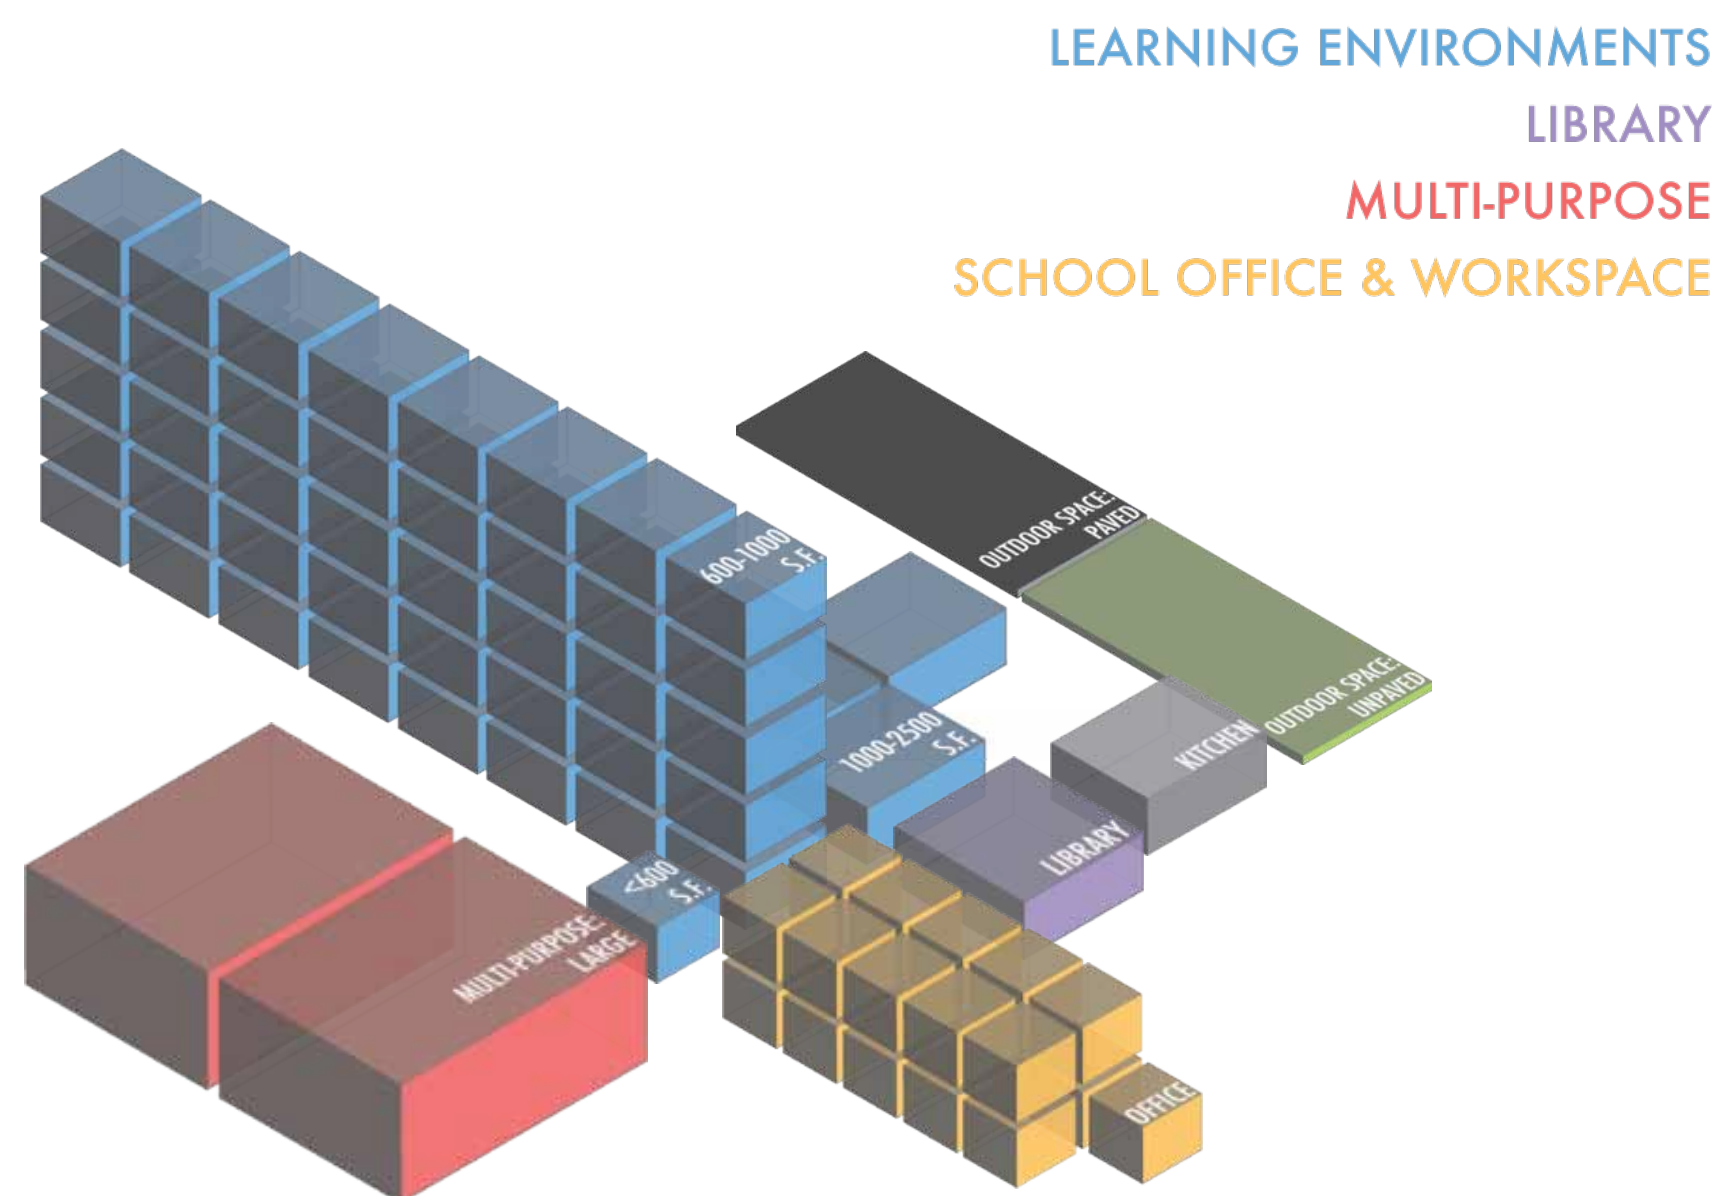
LEARNING ENVIRONMENTS
LIBRARY
MULTI-PURPOSE
SCHOOL OFFICE & WORKSPACE

OUTDOOR SPACE: PAVED

600-1000 S.F.

OUTDOOR SPACE: UNPAVED

KITCHEN

1000-2500 S.F.

LIBRARY

<600 S.F.

MULTI-PURPOSE: LARGE

OFFICE